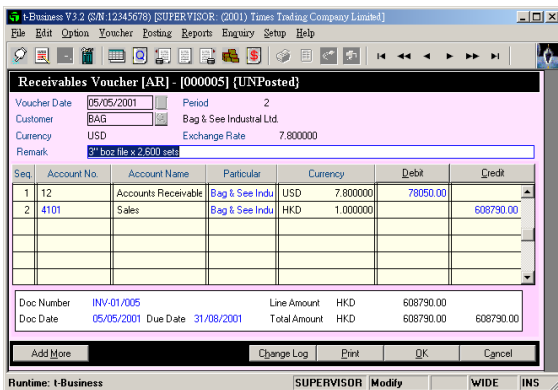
t-Business V3.2 (S/N:12345678) [SUPERVISOR: (2001) Times Trading Company Limited]

File Edit Option Voucher Posting Reports Enquiry Setup Help

Receivables Voucher [AR] - [000005] {UNPosted}

Voucher Date 05/05/2001 Period 2
Customer BAG Bag & See Industral Ltd.
Currency USD Exchange Rate 7.800000
Remark 3" boz file x 2,600 sets

| Seq. | Account No. | Account Name | Particular | Currency | | Debit | Credit |
|---|---|---|---|---|---|---|---|
| 1 | 12 | Accounts Receivable | Bag & See Indu | USD | 7.800000 | 78050.00 | |
| 2 | 4101 | Sales | Bag & See Indu | HKD | 1.000000 | | 608790.00 |

Doc Number INV-01/005 Line Amount HKD 608790.00
Doc Date 05/05/2001 Due Date 31/08/2001 Total Amount HKD 608790.00 608790.00

Add More Change Log Print OK Cancel

Runtime: t-Business SUPERVISOR Modify WIDE INS